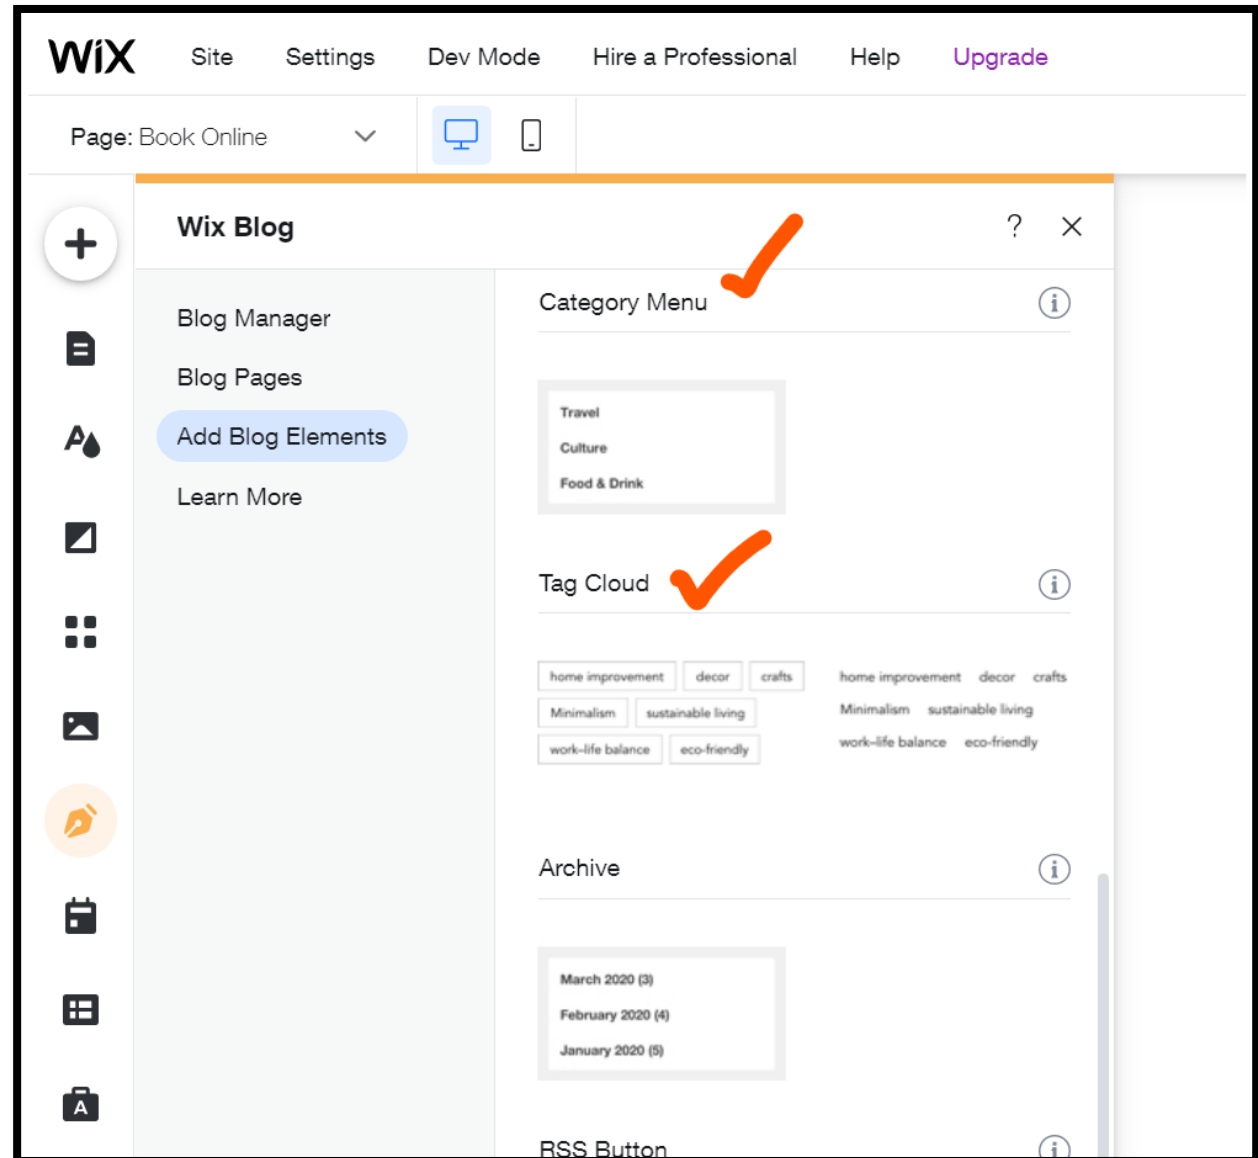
WiX Site Settings Dev Mode Hire a Professional Help Upgrade

Page: Book Online

Wix Blog

?

Blog Manager

Blog Pages

Add Blog Elements

Learn More

Category Menu

Travel

Culture

Food & Drink

Tag Cloud

home improvement decor crafts
Minimalism sustainable living
work-life balance eco-friendly

home improvement decor crafts
Minimalism sustainable living
work-life balance eco-friendly

Archive

March 2020 (3)

February 2020 (4)

January 2020 (5)

RSS Button